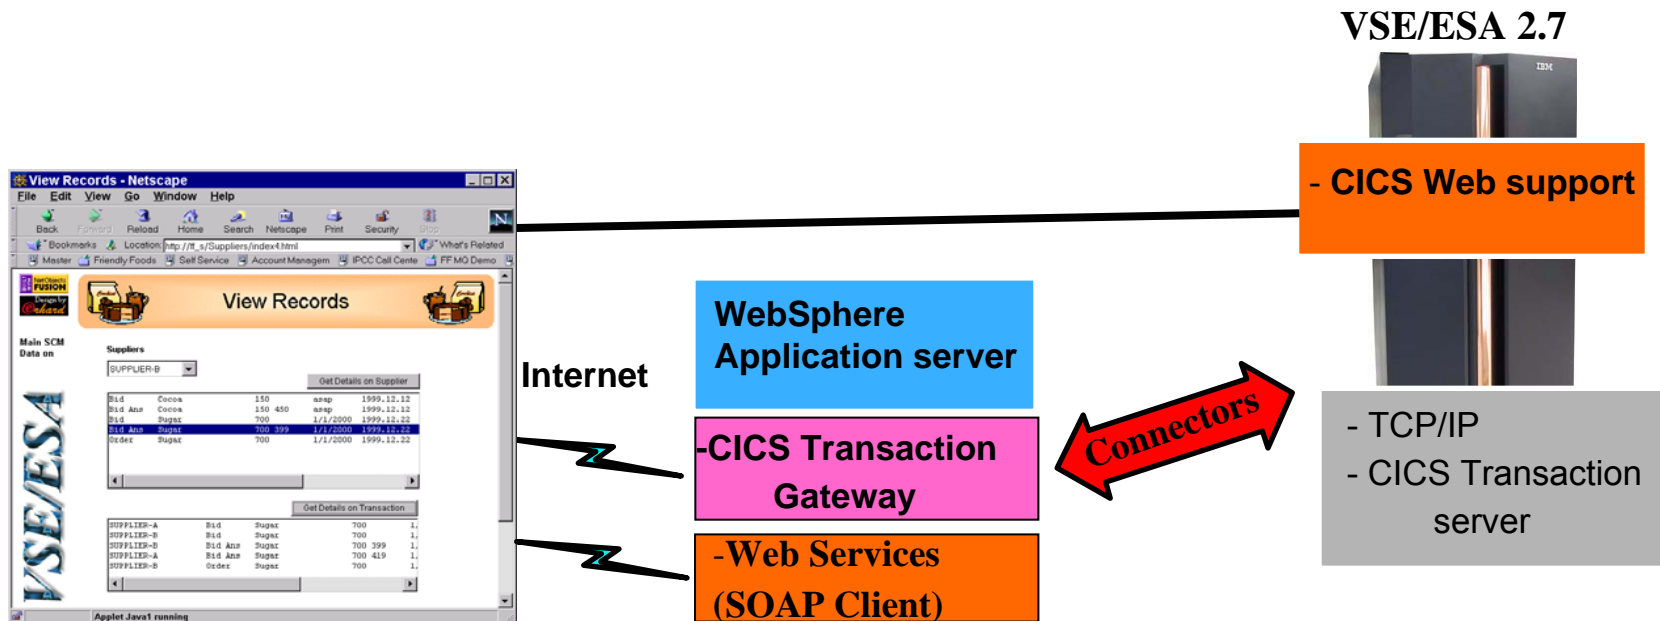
VSE/ESA 2.7

IBM

- CICS Web support

View Records - Netscape

File Edit View Go Window Help

Back Forward Reload Home Search Netscape Print Security Stop

Bookmarks Location: http://ft_s/Suppliers/index4.html What's Related

Master Friendly Foods Self Service Account Managem IPCC Call Cente FF MQ Demo

FUSION

View Records

Main SCM Data on

Suppliers

SUPPLIER-B

Get Details on Supplier

| | | | | |
|---|---|---|---|---|
| Bid | Cocoa | 150 | asap | 1999.12.12 |
| Bid Ans | Cocoa | 150 450 | asap | 1999.12.12 |
| Bid | Sugar | 700 | 1/1/2000 | 1999.12.22 |
| Bid Ans | Sugar | 700 399 | 1/1/2000 | 1999.12.22 |
| Order | Sugar | 700 | 1/1/2000 | 1999.12.22 |

Get Details on Transaction

| | | | | |
|---|---|---|---|---|
| SUPPLIER-A | Bid | Sugar | 700 | 1, |
| SUPPLIER-B | Bid | Sugar | 700 | 1, |
| SUPPLIER-B | Bid Ans | Sugar | 700 399 | 1, |
| SUPPLIER-A | Bid Ans | Sugar | 700 419 | 1, |
| SUPPLIER-B | Order | Sugar | 700 | 1, |

VSE/ESA

Applet Java1 running

Internet

WebSphere Application server

-CICS Transaction Gateway

-Web Services (SOAP Client)

Connectors

- TCP/IP
- CICS Transaction server